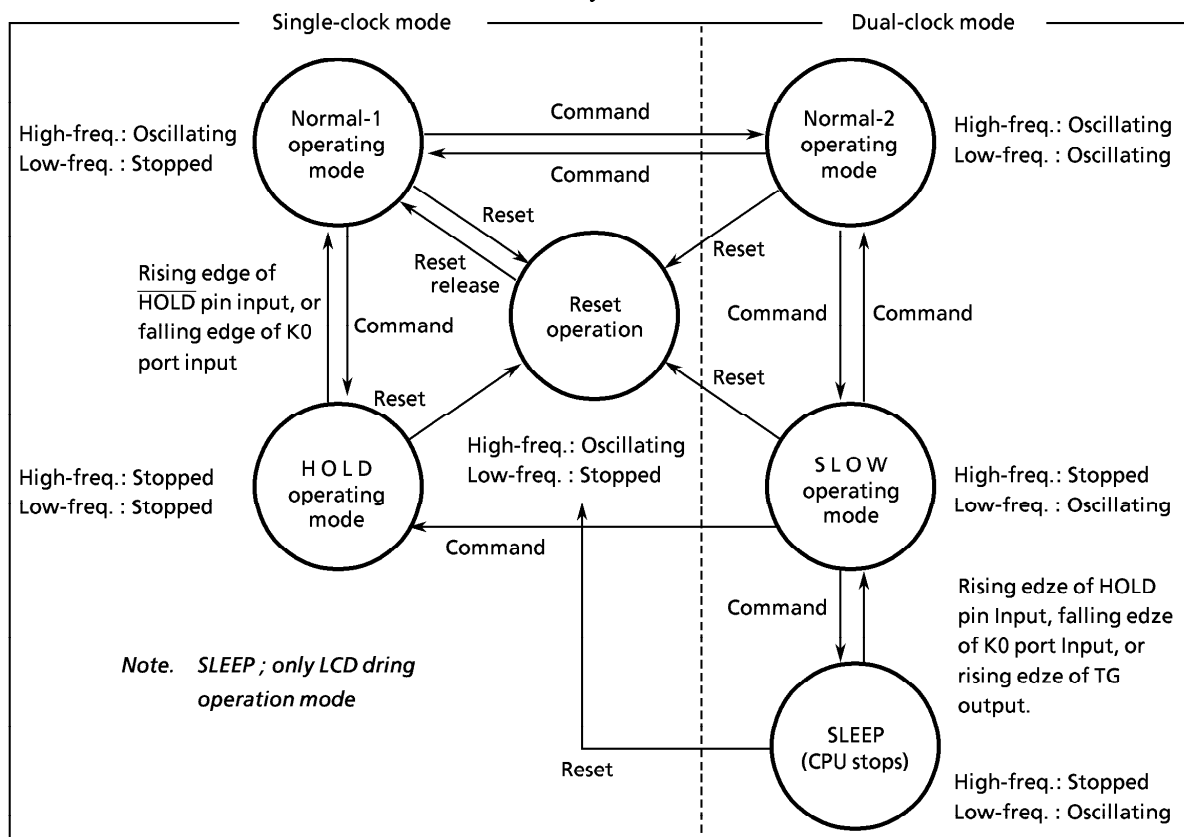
Single-clock mode

Dual-clock mode

High-freq.: Oscillating
Low-freq. : Stopped

Normal-1 operating mode

Command

Command

Normal-2 operating mode

High-freq.: Oscillating
Low-freq. : Oscillating

Reset

Reset release

Reset

Rising edge of $\overline{\text{HOLD}}$ pin input, or falling edge of K0 port input

Command

Reset operation

Command

Command

Reset

Reset

High-freq.: Stopped
Low-freq. : Stopped

HOLD operating mode

High-freq.: Oscillating
Low-freq. : Stopped

SLOW operating mode

High-freq.: Stopped
Low-freq. : Oscillating

Command

Command

Rising edze of HOLD pin Input, falling edze of K0 port Input, or rising edze of TG output.

Note. SLEEP ; only LCD dring operation mode

SLEEP (CPU stops)

Reset

High-freq.: Stopped
Low-freq. : Oscillating